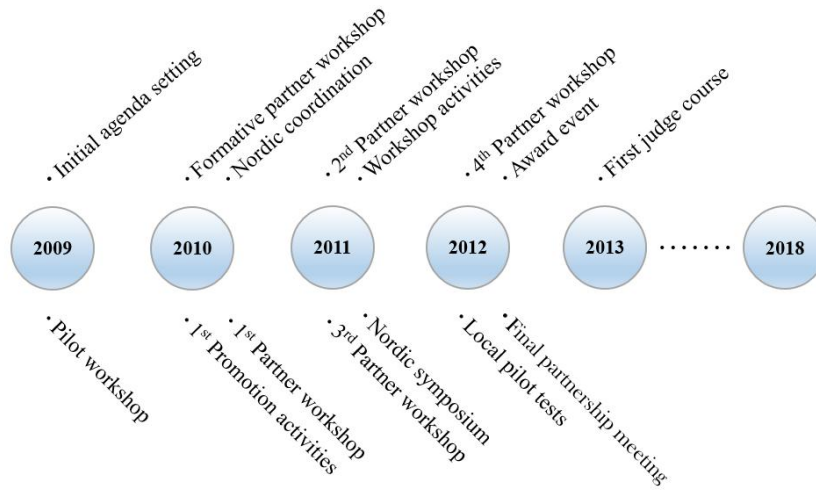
· Initial agenda setting

· Formative partner workshop
· Nordic coordination

· 2$^{nd}$ Partner workshop
· Workshop activities

· 4$^{th}$ Partner workshop
· Award event

· First judge course

2009

2010

2011

2012

2013

.......

2018

· Pilot workshop

· 1$^{st}$ Promotion activities
· 1$^{st}$ Partner workshop

· 3$^{rd}$ Partner workshop
· Nordic symposium

· Local pilot tests
· Final partnership meeting